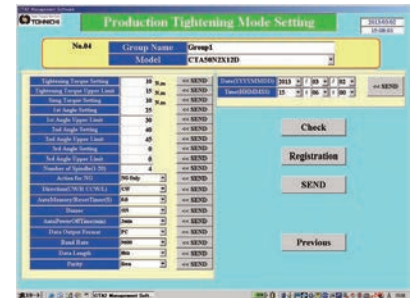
TONICHI

Production Tightening Mode Setting

2013/03/02
15:06:05

No.04

Group Name | Group1
Model | CTA50N2X12D

| | | |
|---|---|---|
| Tightening Torque Setting | 30 N.m | << SEND |
| Tightening Torque Upper Limit | 35 N.m | << SEND |
| Snug Torque Setting | 10 N.m | << SEND |
| 1st Angle Setting | 25 | << SEND |
| 1st Angle Upper Limit | 30 | << SEND |
| 2nd Angle Setting | 40 | << SEND |
| 2nd Angle Upper Limit | 45 | << SEND |
| 3rd Angle Setting | 6 | << SEND |
| 3rd Angle Upper Limit | 6 | << SEND |
| Number of Spindle(1-20) | 4 | << SEND |
| Action for NG | NG Only | << SEND |
| Direction(CW/R CCW/L) | CW | << SEND |
| AutoMemoryResetTime(S) | 60 | << SEND |
| Buzzer | ON | << SEND |
| AutoPowerOffTime(min) | 5min | << SEND |
| Data Output Format | PC | << SEND |
| Baud Rate | 9600 | << SEND |
| Data Length | 8bit | << SEND |
| Parity | Even | << SEND |

Date(YYYY/MM/DD) 2013 / 03 / 02
Time(HH:MM:SS) 15 : 06 : 50
<< SEND

Check

Registration

SEND

Previous